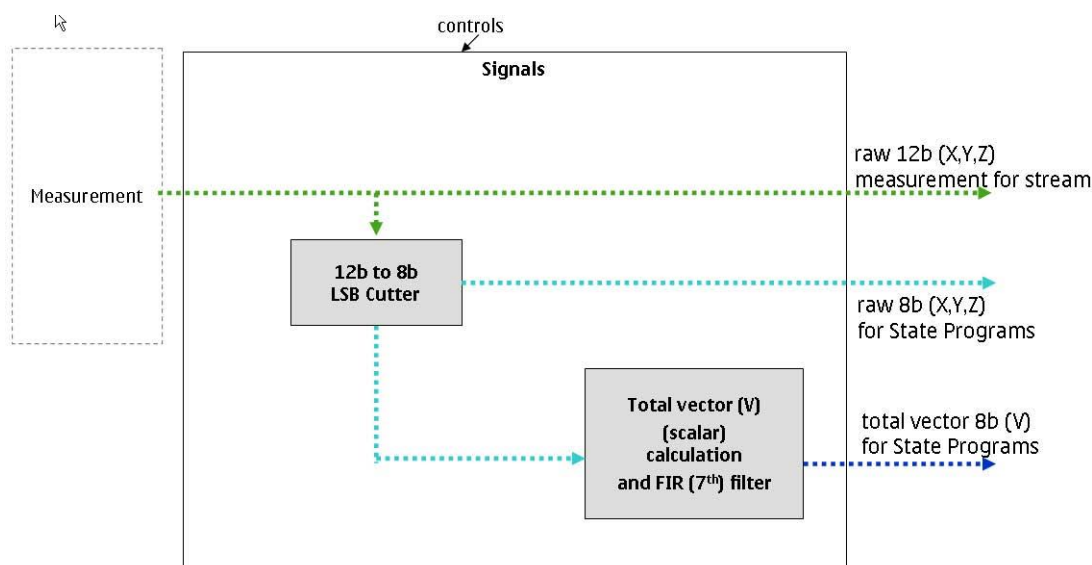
controls

Signals

Measurement

raw 12b (X,Y,Z)
measurement for stream

12b to 8b
LSB Cutter

raw 8b (X,Y,Z)
for State Programs

Total vector (V)
(scalar)
calculation
and FIR ($7^{th}$) filter

total vector 8b (V)
for State Programs